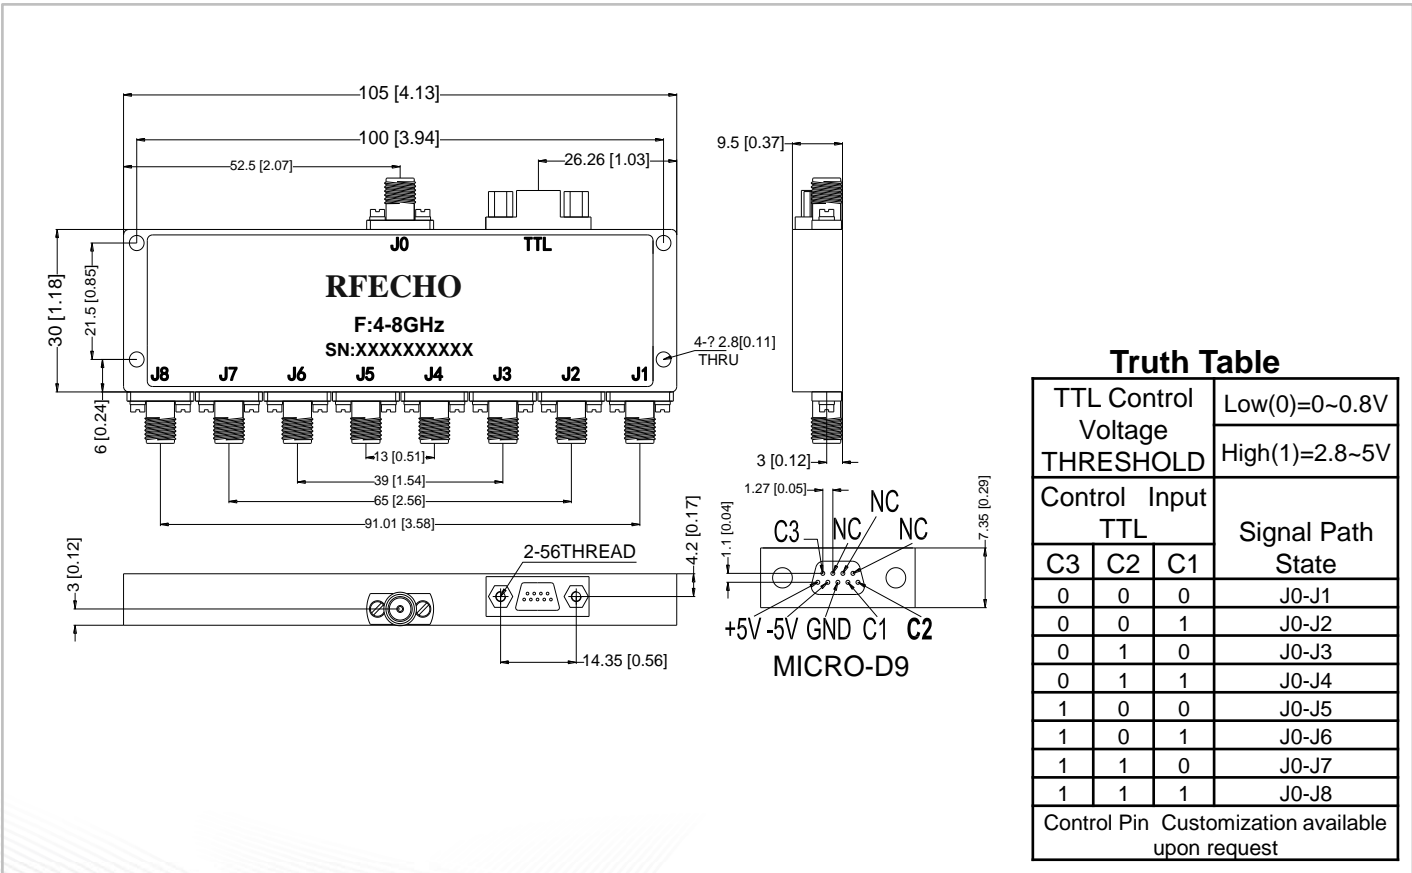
105 [4.13]

100 [3.94]

52.5 [2.07]

26.26 [1.03]

9.5 [0.37]

J0 TTL

30 [1.18]

21.5 [0.85]

RFECHO

F:4-8GHz

SN:XXXXXXXXXX

4-? 2.8[0.11] THRU

J8 J7 J6 J5 J4 J3 J2 J1

6 [0.24]

13 [0.51]

39 [1.54]

65 [2.56]

91.01 [3.58]

3 [0.12]

1.27 [0.05]

NC NC NC

C3

7.35 [0.29]

1.1 [0.04]

4.2 [0.17]

2-56THREAD

3 [0.12]

+5V -5V GND C1 C2

MICRO-D9

14.35 [0.56]

Truth Table

| TTL Control Voltage THRESHOLD | | | Low(0)=0~0.8V |
|---|---|---|---|
| | | | High(1)=2.8~5V |
| Control Input TTL | | | Signal Path State |
| C3 | C2 | C1 | |
| 0 | 0 | 0 | J0-J1 |
| 0 | 0 | 1 | J0-J2 |
| 0 | 1 | 0 | J0-J3 |
| 0 | 1 | 1 | J0-J4 |
| 1 | 0 | 0 | J0-J5 |
| 1 | 0 | 1 | J0-J6 |
| 1 | 1 | 0 | J0-J7 |
| 1 | 1 | 1 | J0-J8 |
| Control Pin Customization available upon request | | | |